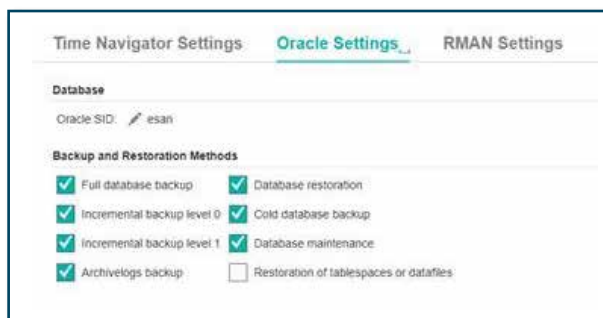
Time Navigator Settings Oracle Settings RMAN Settings

Database

Oracle SID: esan

Backup and Restoration Methods

Full database backup
Database restoration
Incremental backup level 0
Cold database backup
Incremental backup level 1
Database maintenance
Archivelogs backup
Restoration of tablespaces or datafiles